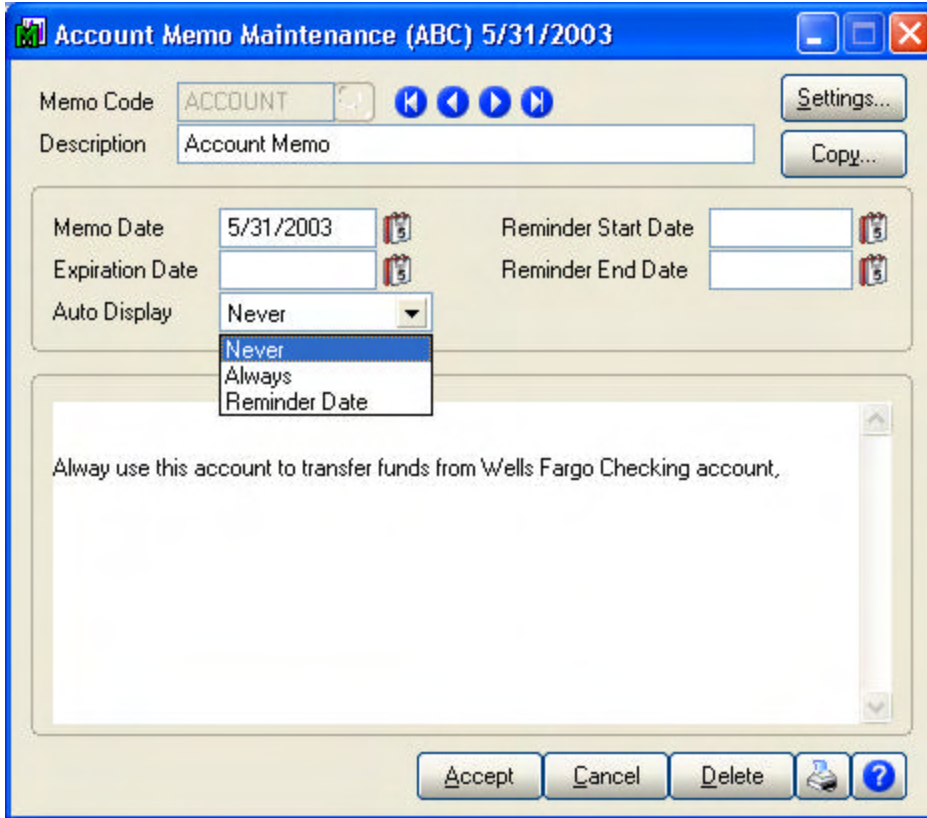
Account Memo Maintenance (ABC) 5/31/2003

Memo Code ACCOUNT

Description Account Memo

Settings...

Copy...

Memo Date 5/31/2003

Expiration Date

Auto Display Never

Never
Always
Reminder Date

Reminder Start Date

Reminder End Date

Alway use this account to transfer funds from Wells Fargo Checking account,

Accept

Cancel

Delete